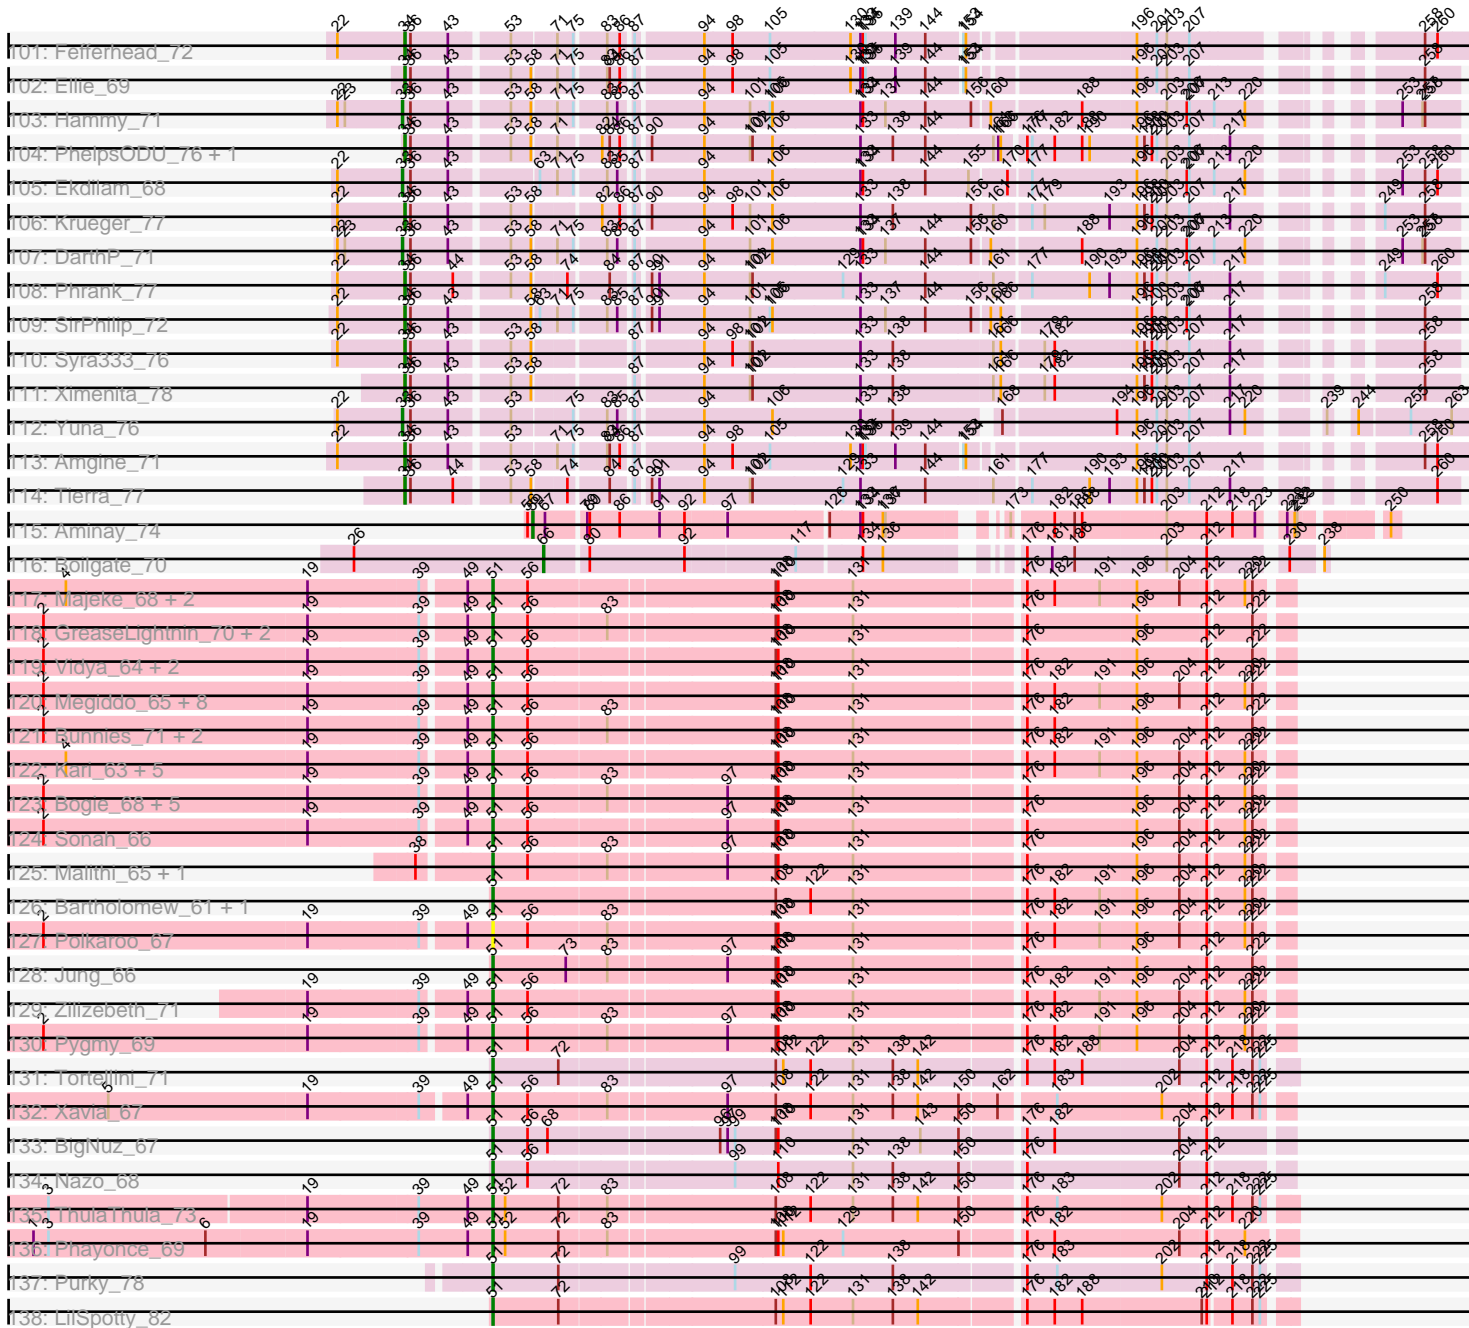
I101: Fefferhead_72
I102: Ellie_69
I103: Hammy_71
I104: PhelpsODU_76 + 1
I105: Ekdilam_68
I106: Krueger_77
I107: DarthP_71
I108: Phrank_77
I109: SirPhilip_72
I110: Syra333_76
I111: Ximenita_78
I112: Yuna_76
I113: Amgine_71
I114: Tierra_77
I115: Aminay_74
I116: Boilgate_70
I117: Majeke_68 + 2
I118: GreaseLightnin_70 + 2
I119: Vidya_64 + 2
I120: Megiddo_65 + 8
I121: Bunnies_71 + 2
I122: Nari_63 + 5
I123: Bogie_68 + 5
I124: Sonah_66
I125: Malithi_65 + 1
I126: Bartholomew_61 + 1
I127: Polkaroo_67
I128: Jung_66
I129: Zillizebeth_71
I130: Pygmy_69
I131: Tortellini_71
I132: Xavia_67
I133: BigNuz_67
I134: Nazo_68
I135: ThulaThula_73
I136: Phayonce_69
I137: Purky_78
I138: LilSpotty_82